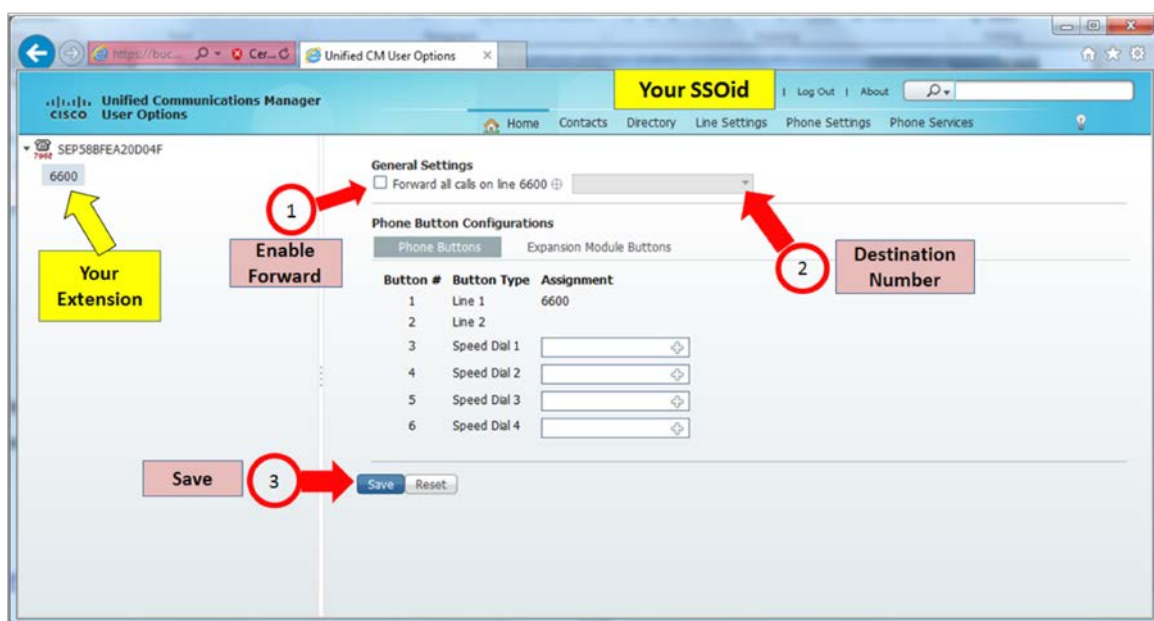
https://buc... Cer... Unified CM User Options

Unified Communications Manager User Options

CISCO

Your SSOid

Log Out | About

Home Contacts Directory Line Settings Phone Settings Phone Services

SEP58BFEA20D04F

6600

Your Extension

General Settings

Forward all calls on line 6600

1

Enable Forward

2

Destination Number

Phone Button Configurations

Phone Buttons Expansion Module Buttons

| Button # | Button Type | Assignment |
|---|---|---|
| 1 | Line 1 | 6600 |
| 2 | Line 2 | |
| 3 | Speed Dial 1 | |
| 4 | Speed Dial 2 | |
| 5 | Speed Dial 3 | |
| 6 | Speed Dial 4 | |

Save

3

Save Reset